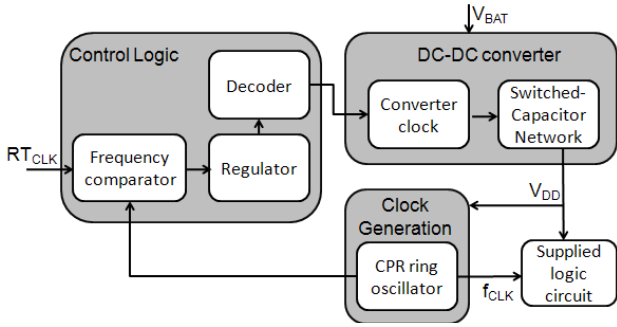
$V_{BAT}$

Control Logic

Decoder

DC-DC converter

Converter clock

Switched-Capacitor Network

$RT_{CLK}$

Frequency comparator

Regulator

$V_{DD}$

Clock Generation

CPR ring oscillator

$f_{CLK}$

Supplied logic circuit